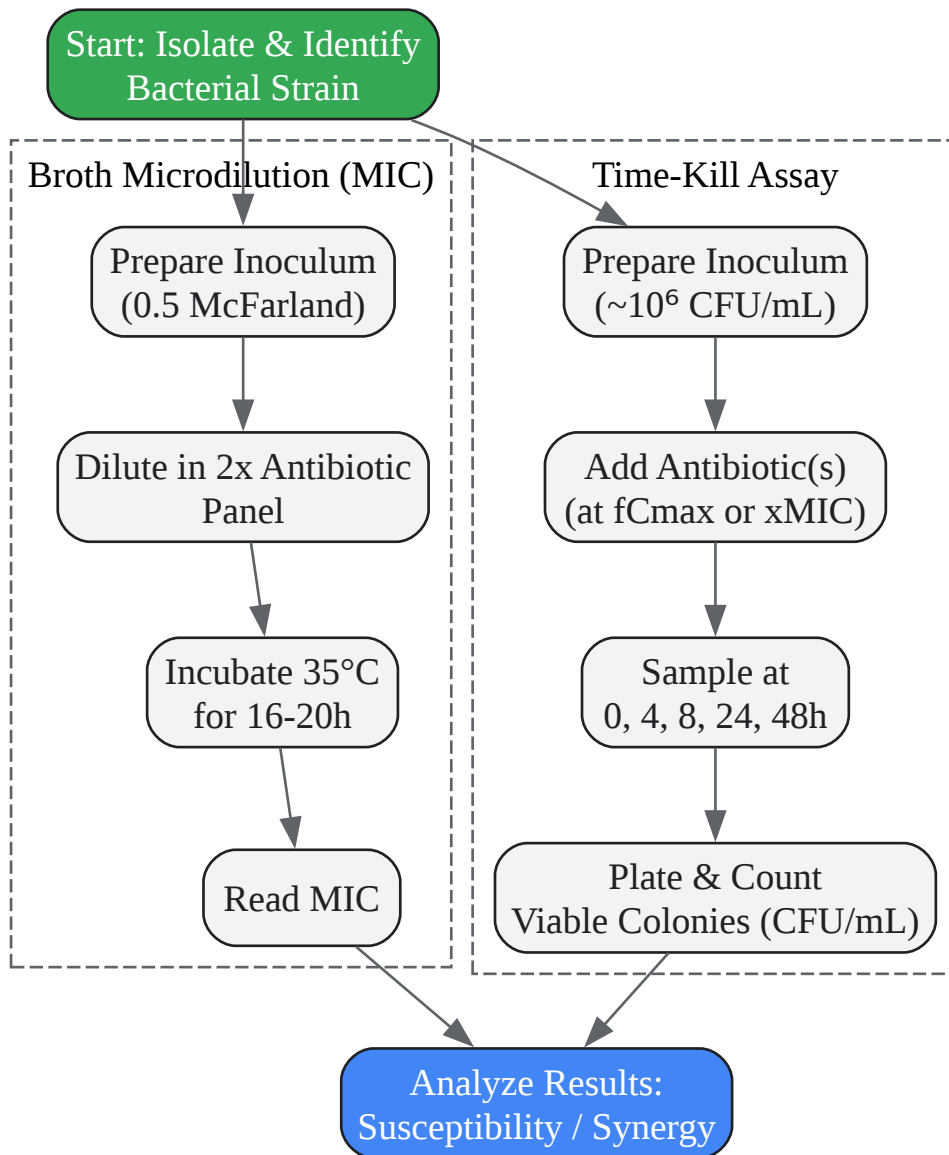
Start: Isolate & Identify Bacterial Strain

Broth Microdilution (MIC)

Prepare Inoculum (0.5 McFarland)

Dilute in 2x Antibiotic Panel

Incubate 35°C for 16-20h

Read MIC

Time-Kill Assay

Prepare Inoculum (~$10^6$ CFU/mL)

Add Antibiotic(s) (at fCmax or xMIC)

Sample at 0, 4, 8, 24, 48h

Plate & Count Viable Colonies (CFU/mL)

Analyze Results: Susceptibility / Synergy